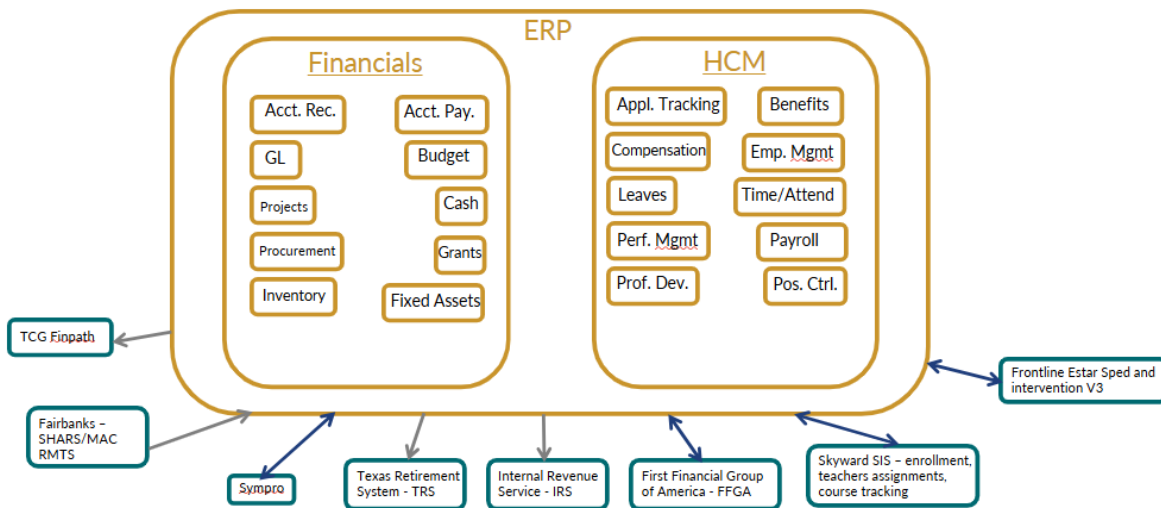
ERP

Financials

Acct. Rec.
Acct. Pay.
GL
Budget
Projects
Cash
Procurement
Grants
Inventory
Fixed Assets

HCM

Appl. Tracking
Benefits
Compensation
Emp. Mgmt
Leaves
Time/Attend
Perf. Mgmt
Payroll
Prof. Dev.
Pos. Ctrl.

TCG Finpath

Frontline Estar Sped and intervention V3

Fairbanks – SHARS/MAC RMTS

Sympro

Texas Retirement System - TRS

Internal Revenue Service - IRS

First Financial Group of America - FFGA

Skyward SIS – enrollment, teachers assignments, course tracking